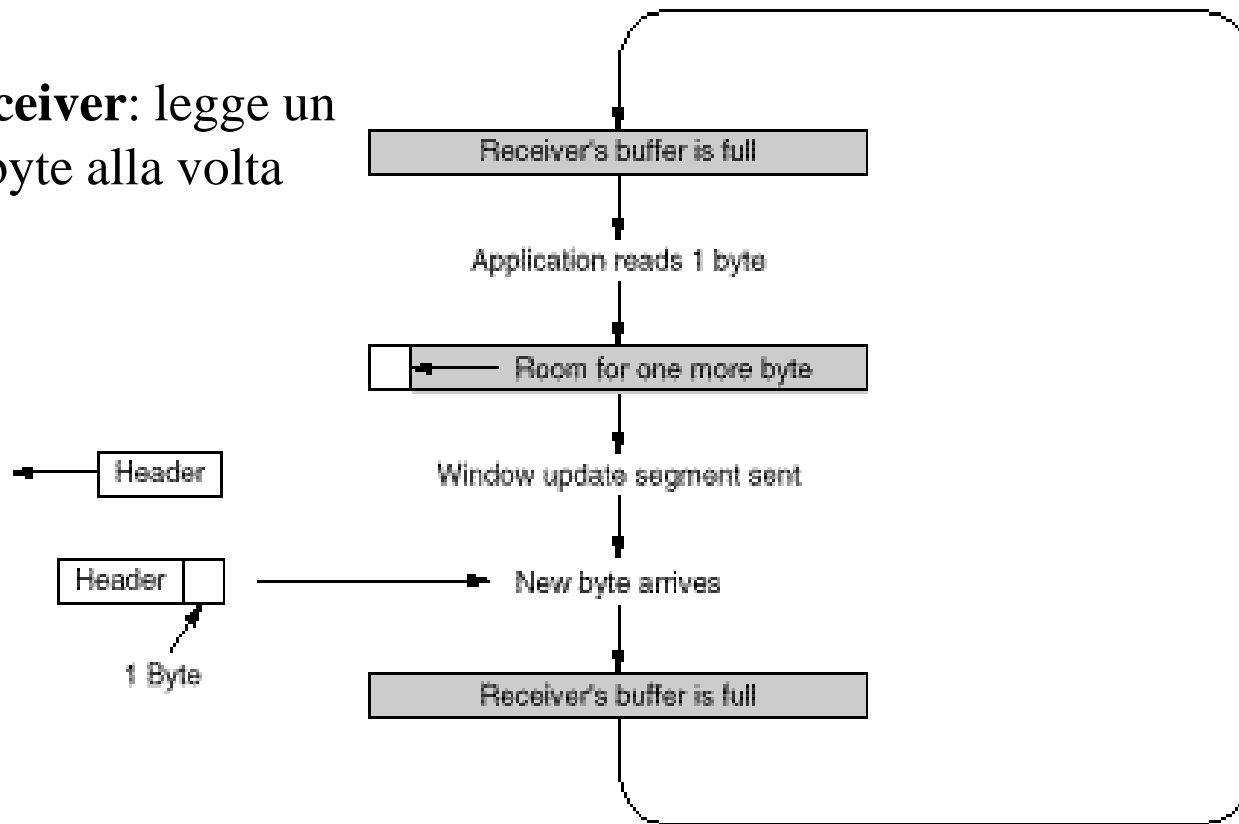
ceiver: legge un
byte alla volta

Receiver's buffer is full

Application reads 1 byte

Room for one more byte

Header

Window update segment sent

Header

New byte arrives

1 Byte

Receiver's buffer is full